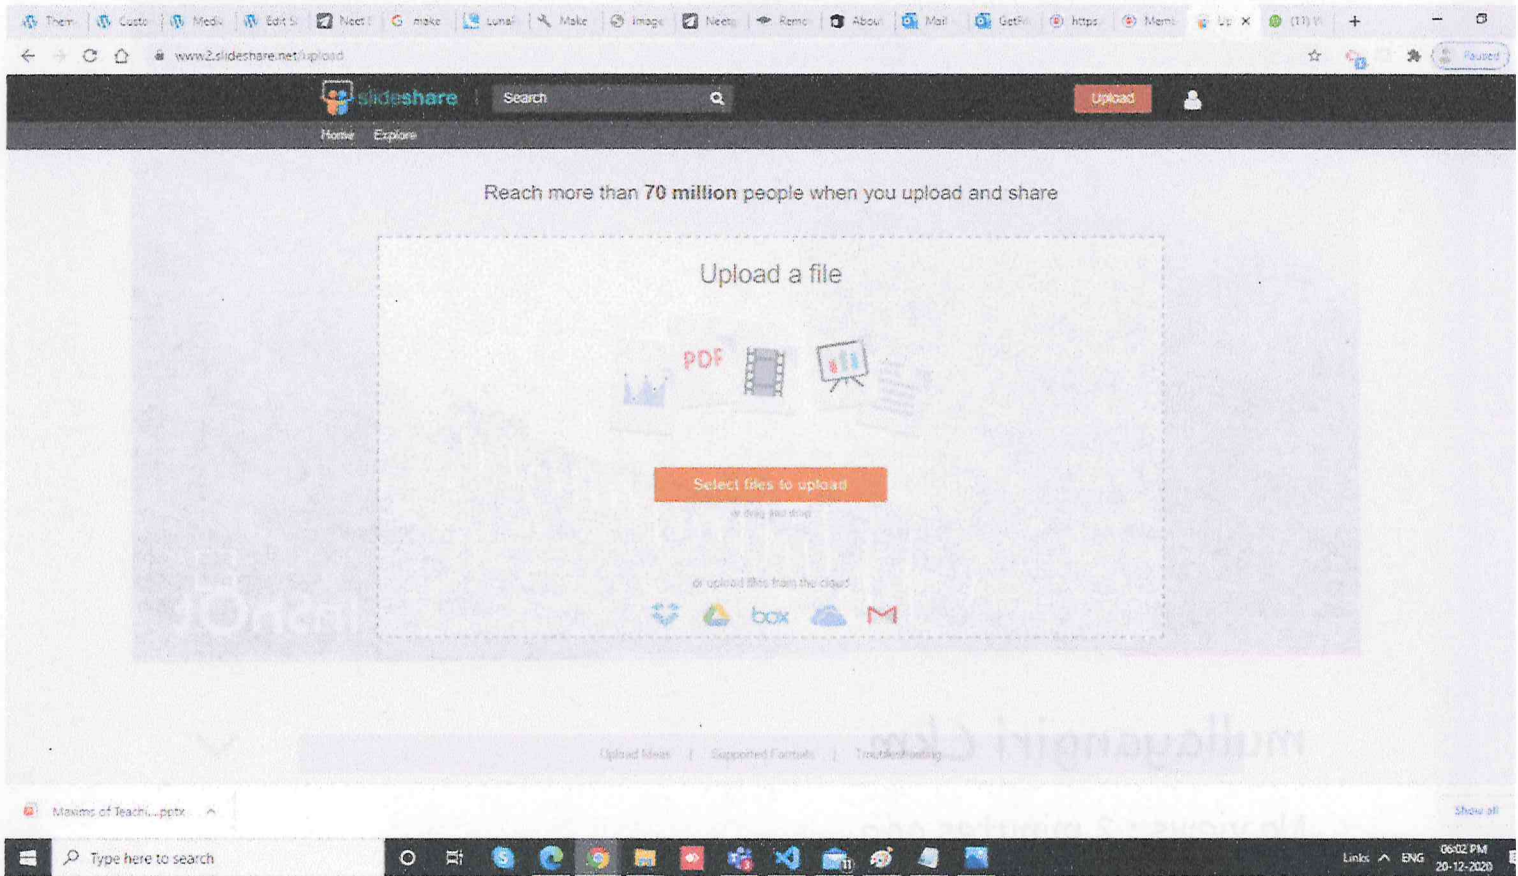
Them | Custo | Medi | Edit S | Neet | make | Lunar | Make | Image | Neet | Remo | About | Mail | GetF | https | Mem | Up | (11)

www2.slideshare.net/upload

Paused

slideshare | Search | Upload

Home | Explore

Reach more than **70 million** people when you upload and share

Upload a file

PDF

Select files to upload

or drag and drop

or upload files from the cloud

box

Upload Ideas | Supported Formats | Troubleshooting

mullayangiri 6 km

Maxims of Teachi....pptx

Show all

Type here to search

Links ENG 06:02 PM 20-12-2020